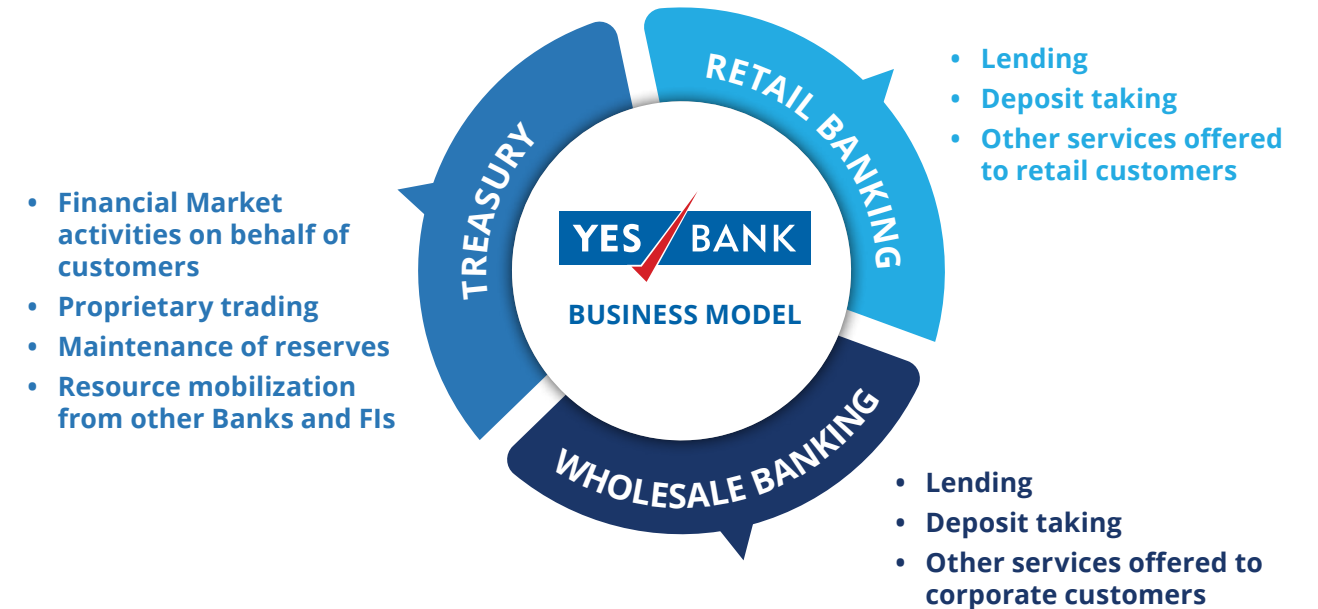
RETAIL BANKING

- Lending
- Deposit taking
- Other services offered to retail customers

TREASURY

- Financial Market activities on behalf of customers
- Proprietary trading
- Maintenance of reserves
- Resource mobilization from other Banks and FIs

YES BANK

BUSINESS MODEL

WHOLESALE BANKING

- Lending
- Deposit taking
- Other services offered to corporate customers